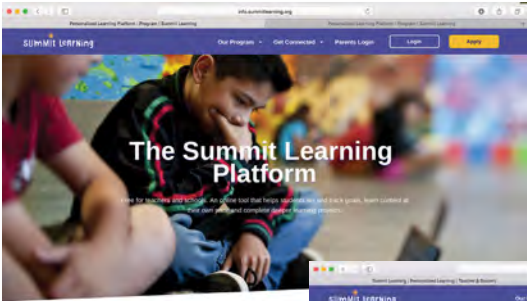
info.summitlearning.org

Personalized Learning Platform | Program | Summit Learning

Personalized Learning Platform | Program | Summit Learning

SUMMIT LEARNING

Our Program

Get Connected

Parents Login

Login

Apply

The Summit Learning Platform

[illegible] for teachers and schools. An online tool that helps students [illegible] and track goals, learn content at their own pace, and complete deeper learning projects.

SUMMIT LEARNING

Summit Learning | Personalized Learning Platform | Teaching & Research